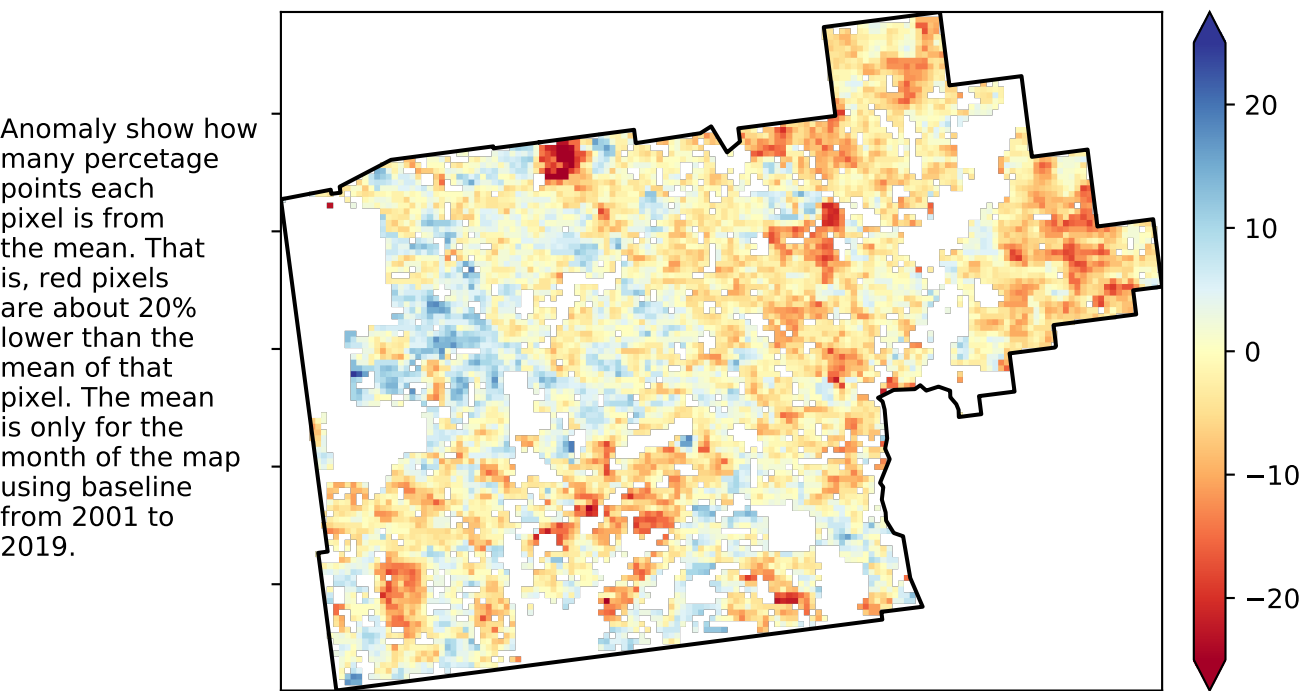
Anomaly show how many percetage points each pixel is from the mean. That is, red pixels are about 20% lower than the mean of that pixel. The mean is only for the month of the map using baseline from 2001 to 2019.

20
10
0
−10
−20